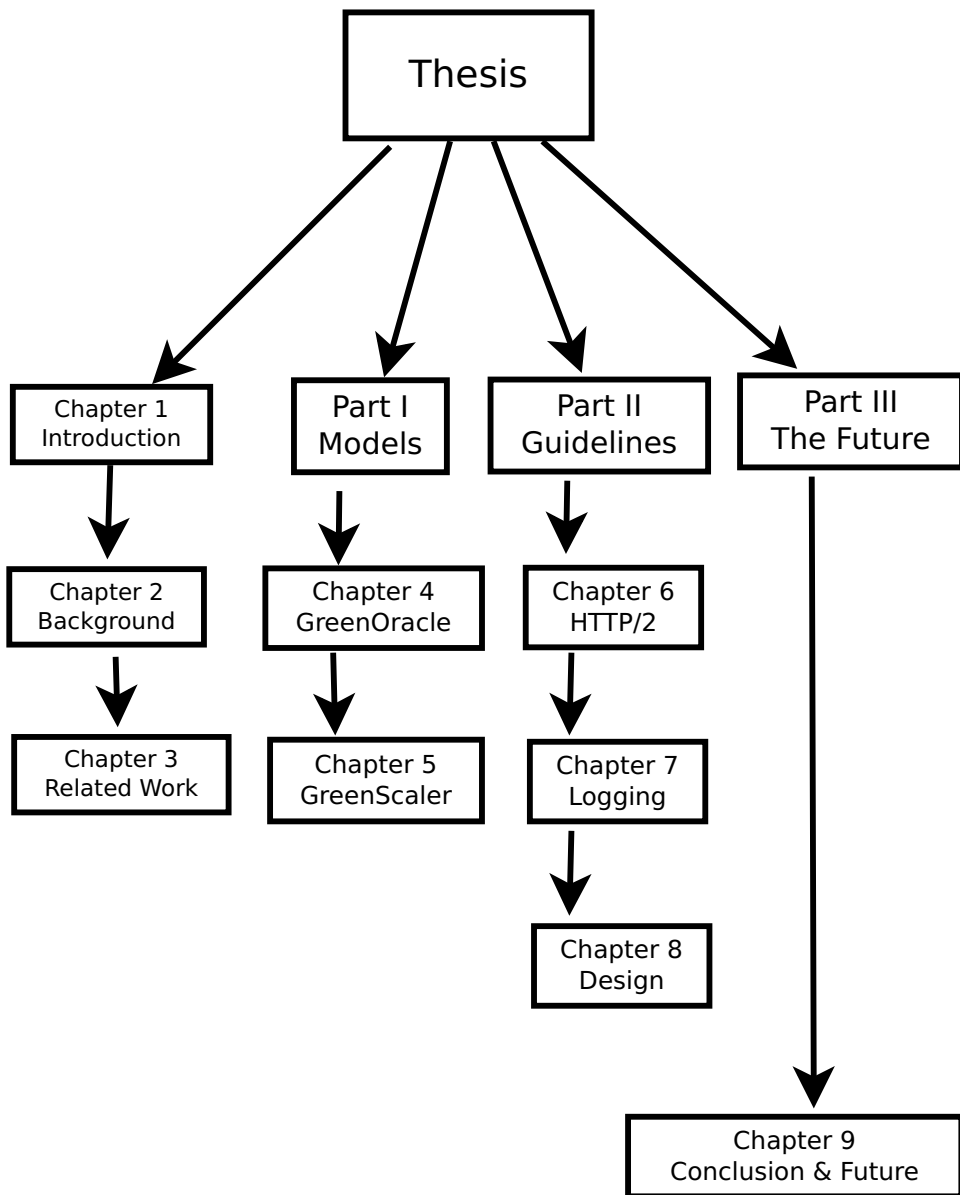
Thesis

Chapter 1
Introduction

Part I
Models

Part II
Guidelines

Part III
The Future

Chapter 2
Background

Chapter 4
GreenOracle

Chapter 6
HTTP/2

Chapter 3
Related Work

Chapter 5
GreenScaler

Chapter 7
Logging

Chapter 8
Design

Chapter 9
Conclusion & Future